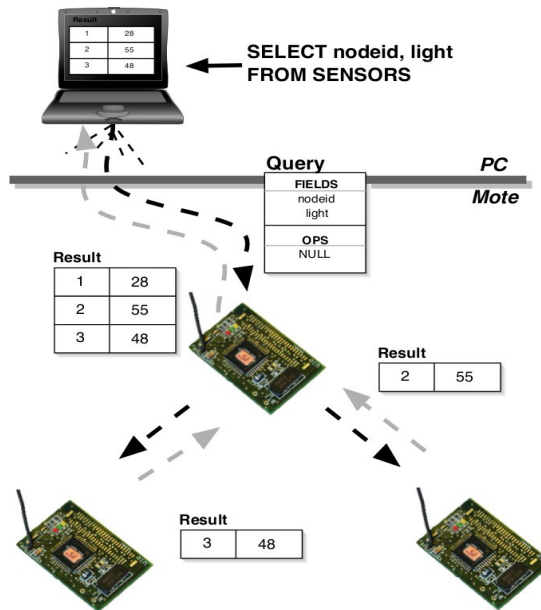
Result

| 1 | 28 |
|---|---|
| 2 | 55 |
| 3 | 48 |

SELECT nodeid, light FROM SENSORS

Query

PC

Mote

FIELDS
nodeid
light

OPS
NULL

Result

| 1 | 28 |
|---|---|
| 2 | 55 |
| 3 | 48 |

Result

| 2 | 55 |
|---|---|

Result

| 3 | 48 |
|---|---|